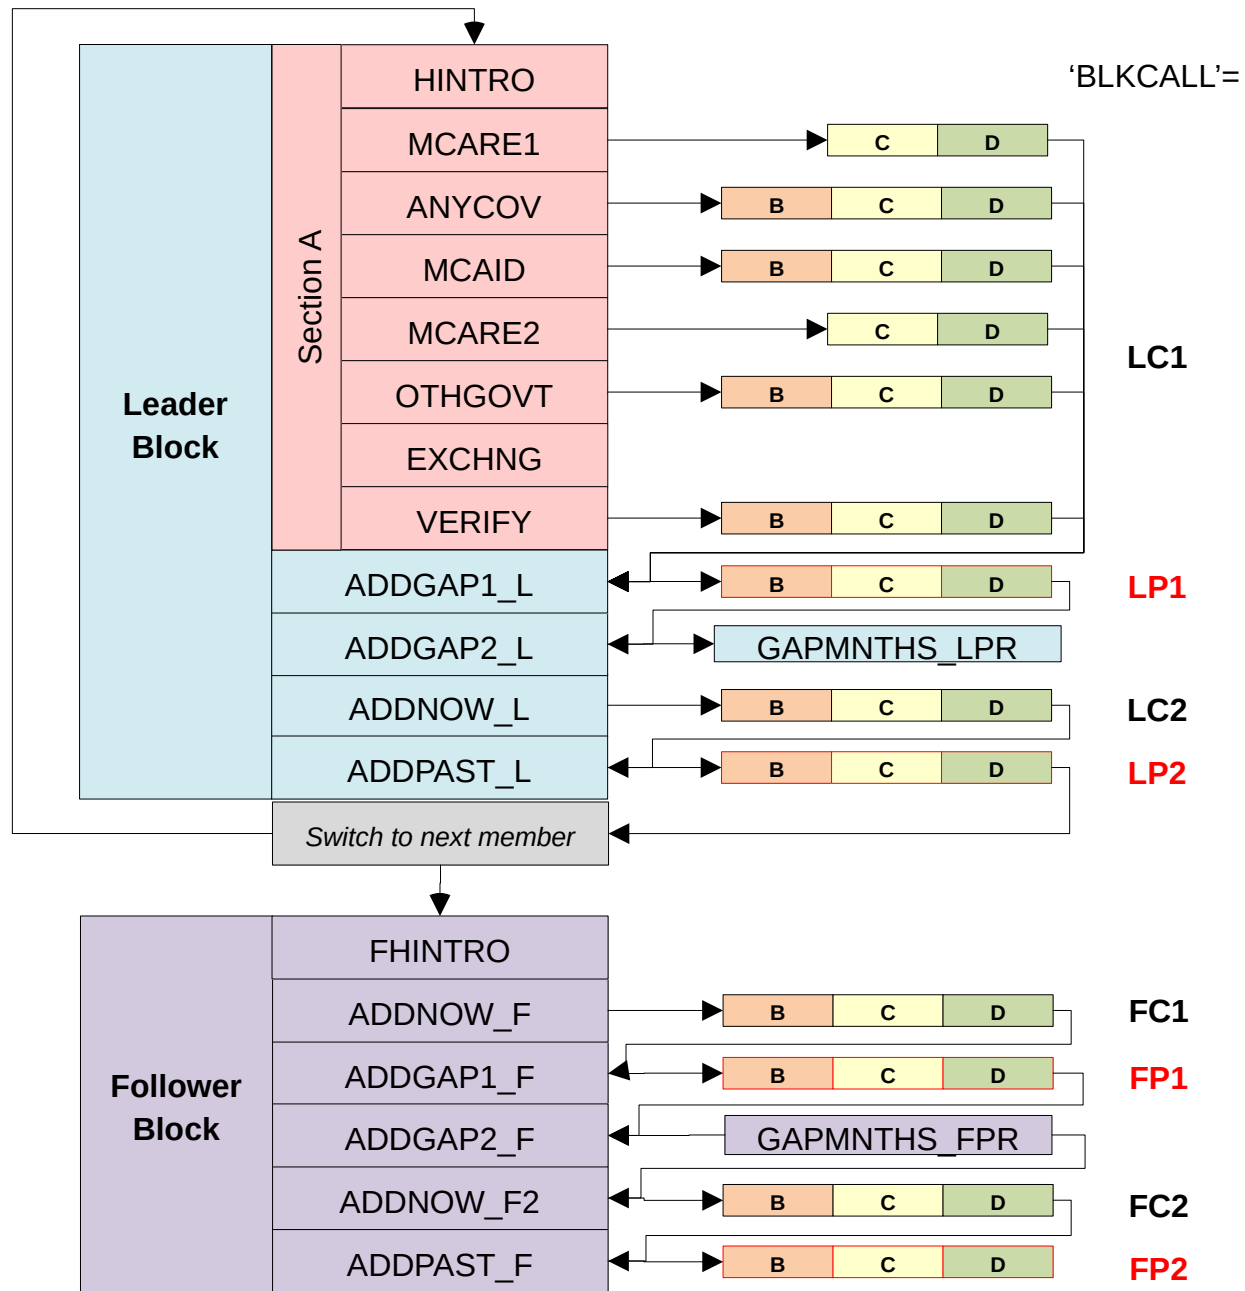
‘BLKCALL’=

Leader Block

Section A

HINTRO
MCARE1
ANYCOV
MCAID
MCARE2
OTHGOVT
EXCHNG
VERIFY
ADDGAP1_L
ADDGAP2_L
ADDNOW_L
ADDPAST_L

C D
B C D
B C D
C D
B C D
B C D
B C D
GAPMNTHS_LPR
B C D
B C D

LC1
LP1
LC2
LP2

Switch to next member

Follower Block

FHINTRO
ADDNOW_F
ADDGAP1_F
ADDGAP2_F
ADDNOW_F2
ADDPAST_F

B C D
B C D
GAPMNTHS_FPR
B C D
B C D

FC1
FP1
FC2
FP2